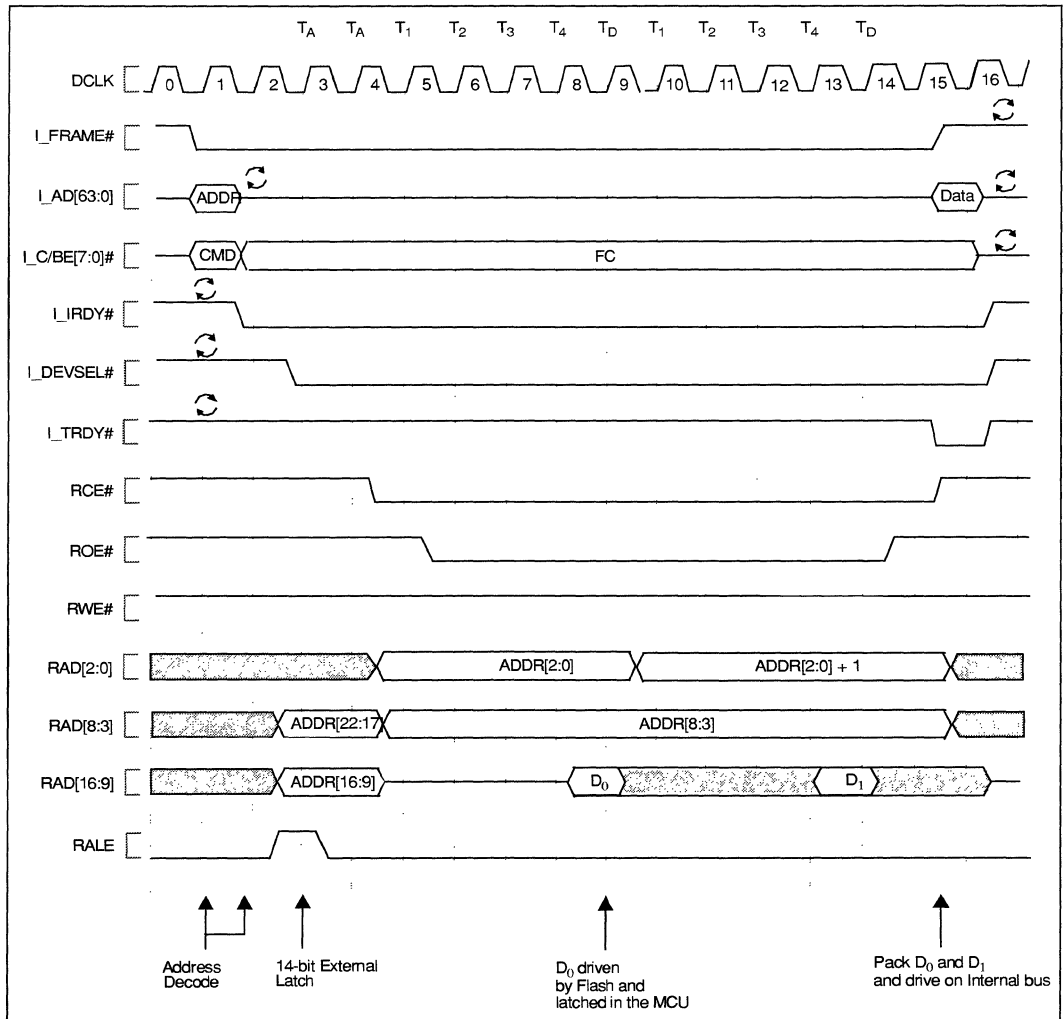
$T_A$ $T_A$ $T_1$ $T_2$ $T_3$ $T_4$ $T_D$ $T_1$ $T_2$ $T_3$ $T_4$ $T_D$

DCLK 0 1 2 3 4 5 6 7 8 9 10 11 12 13 14 15 16

I_FRAME#

I_AD[63:0] ADDR Data

I_C/BE[7:0]# CMD FC

I_IRDY#

I_DEVSEL#

I_TRDY#

RCE#

ROE#

RWE#

RAD[2:0] ADDR[2:0] ADDR[2:0] + 1

RAD[8:3] ADDR[22:17] ADDR[8:3]

RAD[16:9] ADDR[16:9] $D_0$ $D_1$

RALE

Address Decode

14-bit External Latch

$D_0$ driven by Flash and latched in the MCU

Pack $D_0$ and $D_1$ and drive on Internal bus